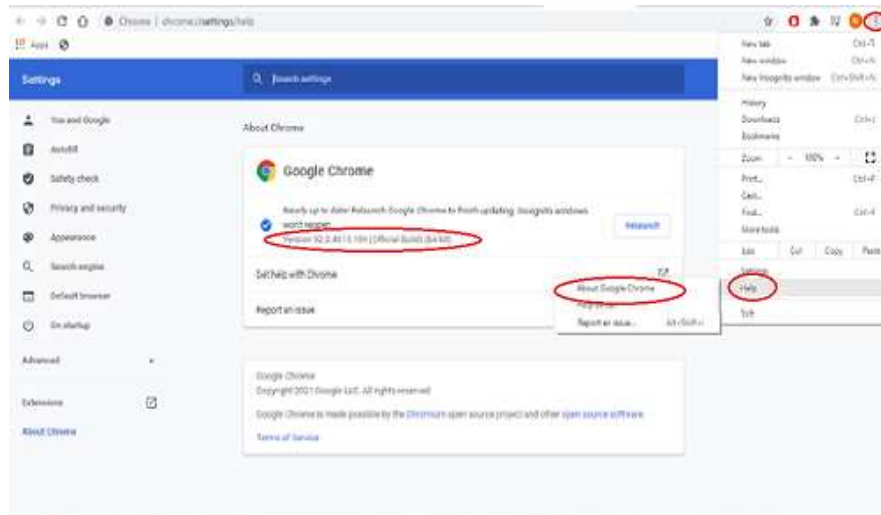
Chrome | chrome://settings/help

Apps

Settings

Search settings

You and Google

Autofill

Safety check

Privacy and security

Appearance

Search engine

Default browser

On startup

Advanced

Extensions

About Chrome

About Chrome

Google Chrome

Nearly up to date! Relaunch Google Chrome to finish updating. Incognito windows won't reopen.

Version 92.0.4515.159 (Official Build) (64-bit)

Relaunch

Get help with Chrome

Report an issue

Google Chrome

Copyright 2021 Google LLC. All rights reserved.

Google Chrome is made possible by the Chromium open source project and other open source software.

Terms of Service

About Google Chrome

Help center

Report an issue... Alt+Shift+I

New tab Ctrl+T

New window Ctrl+N

New Incognito window Ctrl+Shift+N

History

Downloads Ctrl+J

Bookmarks

Zoom - 100% +

Print... Ctrl+P

Cast...

Find... Ctrl+F

More tools

Edit Cut Copy Paste

Settings

Help

Exit